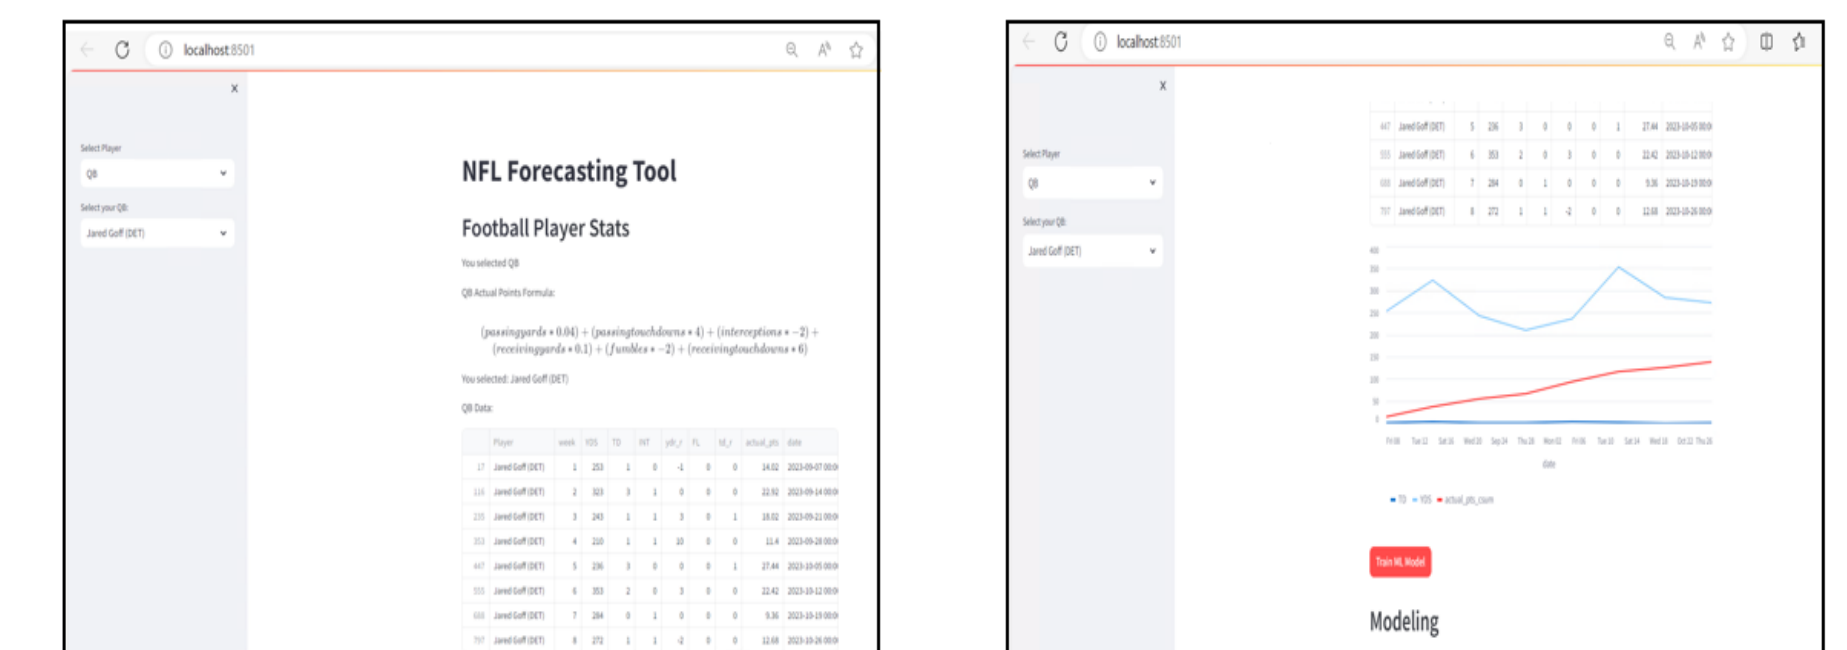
localhost:8501

×

Select Player

QB

Select your QB:

Jared Goff (DET)

NFL Forecasting Tool

Football Player Stats

You selected QB

QB Actual Points Formula:

$(passingyards * 0.04) + (passingtouchdowns * 4) + (interceptions * -2) + (receivingyards * 0.1) + (fumbles * -2) + (receivingtouchdowns * 6)$

You selected: Jared Goff (DET)

QB Data:

| | Player | week | YDS | TD | INT | yds_r | FL | td_r | actual_pts | date |
|---|---|---|---|---|---|---|---|---|---|---|
| 17 | Jared Goff (DET) | 1 | 253 | 1 | 0 | -1 | 0 | 0 | 14.02 | 2023-09-07 00:0 |
| 116 | Jared Goff (DET) | 2 | 323 | 3 | 1 | 0 | 0 | 0 | 22.92 | 2023-09-14 00:0 |
| 235 | Jared Goff (DET) | 3 | 243 | 1 | 1 | 3 | 0 | 1 | 18.02 | 2023-09-21 00:0 |
| 353 | Jared Goff (DET) | 4 | 210 | 1 | 1 | 10 | 0 | 0 | 11.4 | 2023-09-28 00:0 |
| 447 | Jared Goff (DET) | 5 | 236 | 3 | 0 | 0 | 0 | 1 | 27.44 | 2023-10-05 00:0 |
| 555 | Jared Goff (DET) | 6 | 353 | 2 | 0 | 3 | 0 | 0 | 22.42 | 2023-10-12 00:0 |
| 688 | Jared Goff (DET) | 7 | 284 | 0 | 1 | 0 | 0 | 0 | 9.36 | 2023-10-19 00:0 |
| 797 | Jared Goff (DET) | 8 | 272 | 1 | 1 | -2 | 0 | 0 | 12.68 | 2023-10-26 00:0 |

localhost:8501

×

Select Player

QB

Select your QB:

Jared Goff (DET)

| 447 | Jared Goff (DET) | 5 | 236 | 3 | 0 | 0 | 0 | 1 | 27.44 | 2023-10-05 00:0 |
|---|---|---|---|---|---|---|---|---|---|---|
| 555 | Jared Goff (DET) | 6 | 353 | 2 | 0 | 3 | 0 | 0 | 22.42 | 2023-10-12 00:0 |
| 688 | Jared Goff (DET) | 7 | 284 | 0 | 1 | 0 | 0 | 0 | 9.36 | 2023-10-19 00:0 |
| 797 | Jared Goff (DET) | 8 | 272 | 1 | 1 | -2 | 0 | 0 | 12.68 | 2023-10-26 00:0 |

400 350 300 250 200 150 100 50 0

Fri 08 Tue 12 Sat 16 Wed 20 Sep 24 Thu 28 Mon 02 Fri 06 Tue 10 Sat 14 Wed 18 Oct 22 Thu 26

date

TD YDS actual_pts_cum

Train ML Model

Modeling